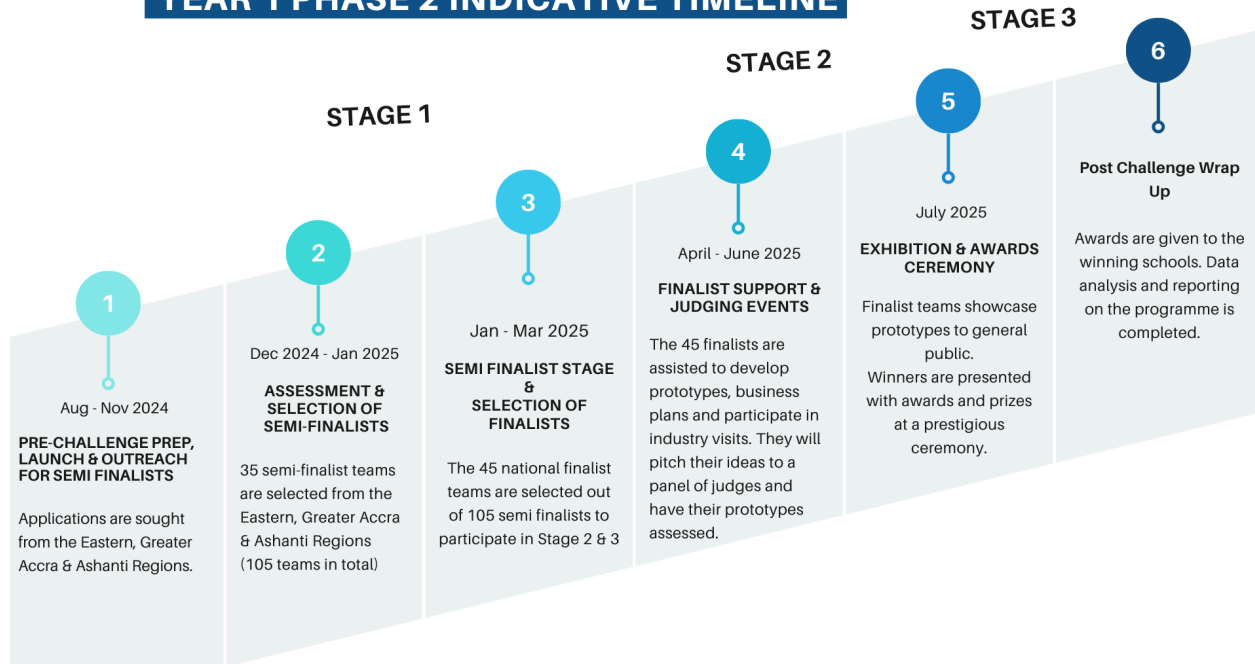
YEAR 1 PHASE 2 INDICATIVE TIMELINE

STAGE 1

STAGE 2

STAGE 3

1

Aug - Nov 2024

PRE-CHALLENGE PREP, LAUNCH & OUTREACH FOR SEMI FINALISTS

Applications are sought from the Eastern, Greater Accra & Ashanti Regions.

2

Dec 2024 - Jan 2025

ASSESSMENT & SELECTION OF SEMI-FINALISTS

35 semi-finalist teams are selected from the Eastern, Greater Accra & Ashanti Regions (105 teams in total)

3

Jan - Mar 2025

SEMI FINALIST STAGE & SELECTION OF FINALISTS

The 45 national finalist teams are selected out of 105 semi finalists to participate in Stage 2 & 3

4

April - June 2025

FINALIST SUPPORT & JUDGING EVENTS

The 45 finalists are assisted to develop prototypes, business plans and participate in industry visits. They will pitch their ideas to a panel of judges and have their prototypes assessed.

5

July 2025

EXHIBITION & AWARDS CEREMONY

Finalist teams showcase prototypes to general public.
Winners are presented with awards and prizes at a prestigious ceremony.

6

Post Challenge Wrap Up

Awards are given to the winning schools. Data analysis and reporting on the programme is completed.